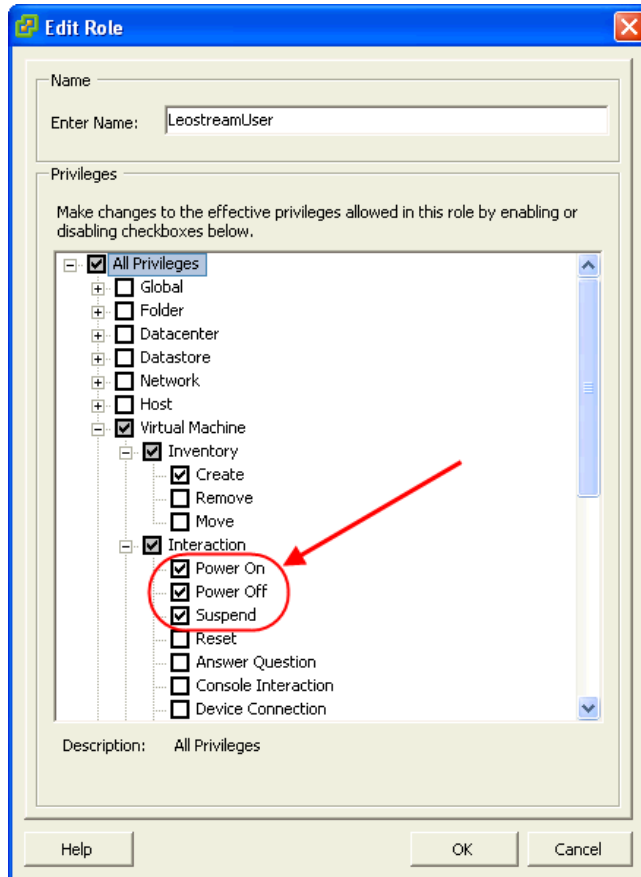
Edit Role

Name

Enter Name: LeostreamUser

Privileges

Make changes to the effective privileges allowed in this role by enabling or disabling checkboxes below.

All Privileges
Global
Folder
Datacenter
Datastore
Network
Host
Virtual Machine
Inventory
Create
Remove
Move
Interaction
Power On
Power Off
Suspend
Reset
Answer Question
Console Interaction
Device Connection

Description: All Privileges

Help

OK

Cancel